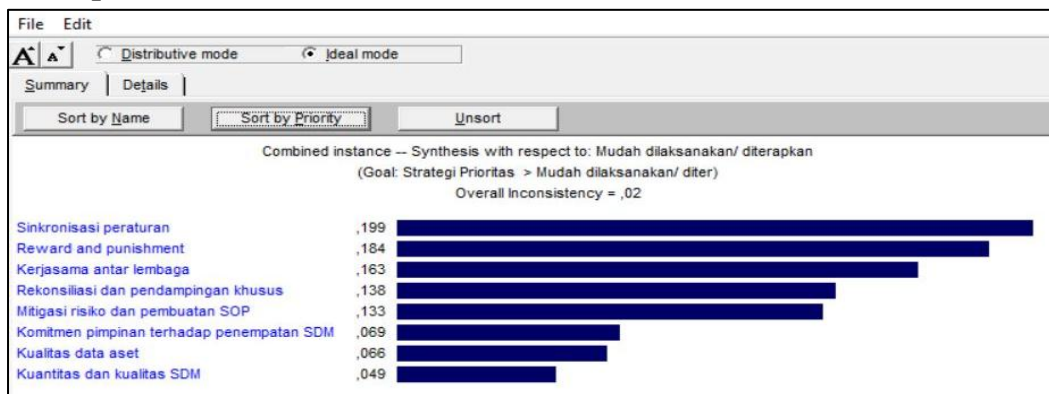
File Edit

A A Distributive mode Ideal mode

Summary Details

Sort by Name Sort by Priority Unsort

Combined instance -- Synthesis with respect to: Mudah dilaksanakan/ diterapkan
(Goal: Strategi Prioritas > Mudah dilaksanakan/ diter)
Overall Inconsistency = ,02

Sinkronisasi peraturan ,199
Reward and punishment ,184
Kerjasama antar lembaga ,163
Rekonsiliasi dan pendampingan khusus ,138
Mitigasi risiko dan pembuatan SOP ,133
Komitmen pimpinan terhadap penempatan SDM ,069
Kualitas data aset ,066
Kuantitas dan kualitas SDM ,049